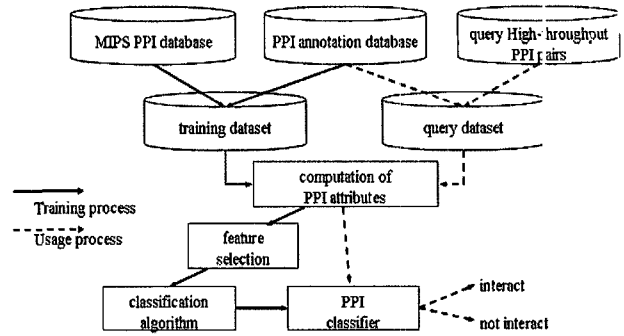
MIPS PPI database

PPI annotation database

query High-throughput PPI pairs

training dataset

query dataset

computation of PPI attributes

Training process

Usage process

feature selection

classification algorithm

PPI classifier

interact

not interact